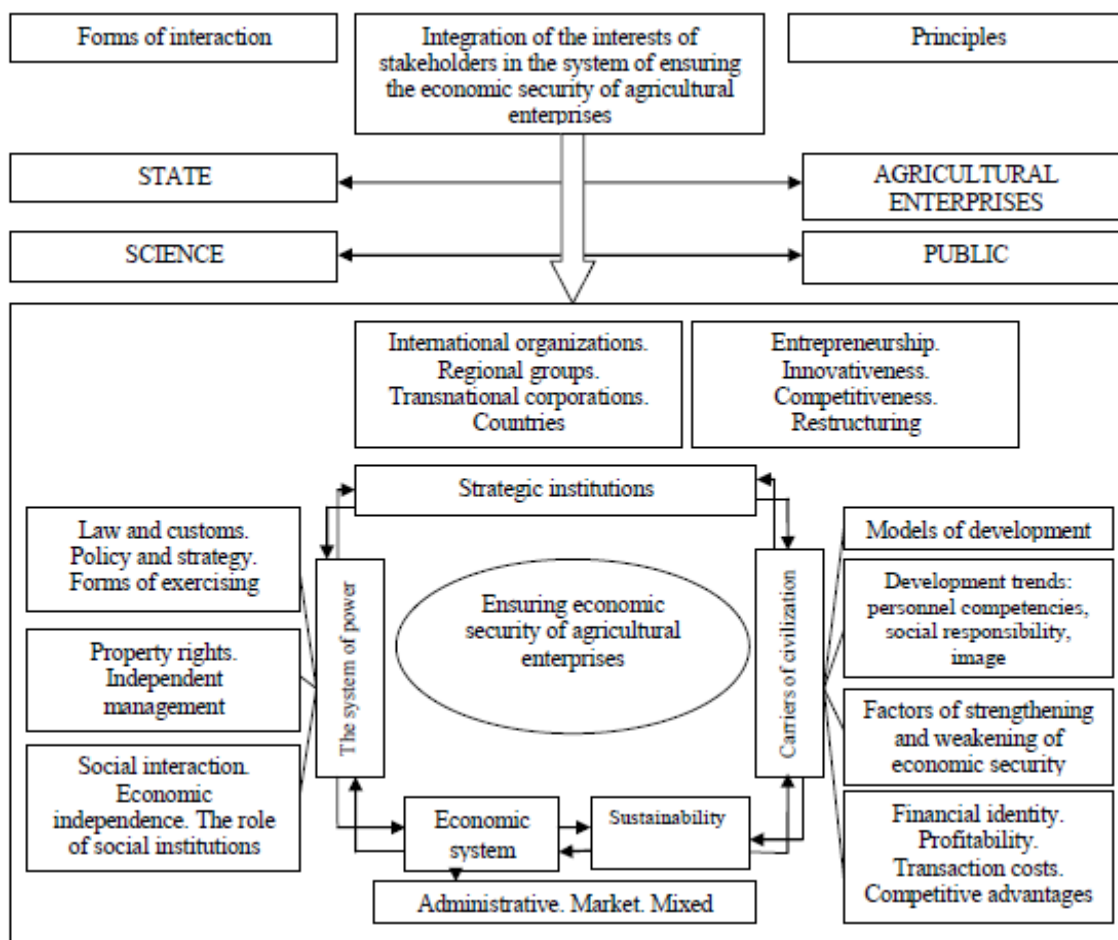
Forms of interaction

Integration of the interests of stakeholders in the system of ensuring the economic security of agricultural enterprises

Principles

STATE

AGRICULTURAL ENTERPRISES

SCIENCE

PUBLIC

International organizations. Regional groups. Transnational corporations. Countries

Entrepreneurship. Innovativeness. Competitiveness. Restructuring

Strategic institutions

Law and customs. Policy and strategy. Forms of exercising

Property rights. Independent management

Social interaction. Economic independence. The role of social institutions

The system of power

Ensuring economic security of agricultural enterprises

Carriers of civilization

Models of development

Development trends: personnel competencies, social responsibility, image

Factors of strengthening and weakening of economic security

Financial identity. Profitability. Transaction costs. Competitive advantages

Economic system

Sustainability

Administrative. Market. Mixed